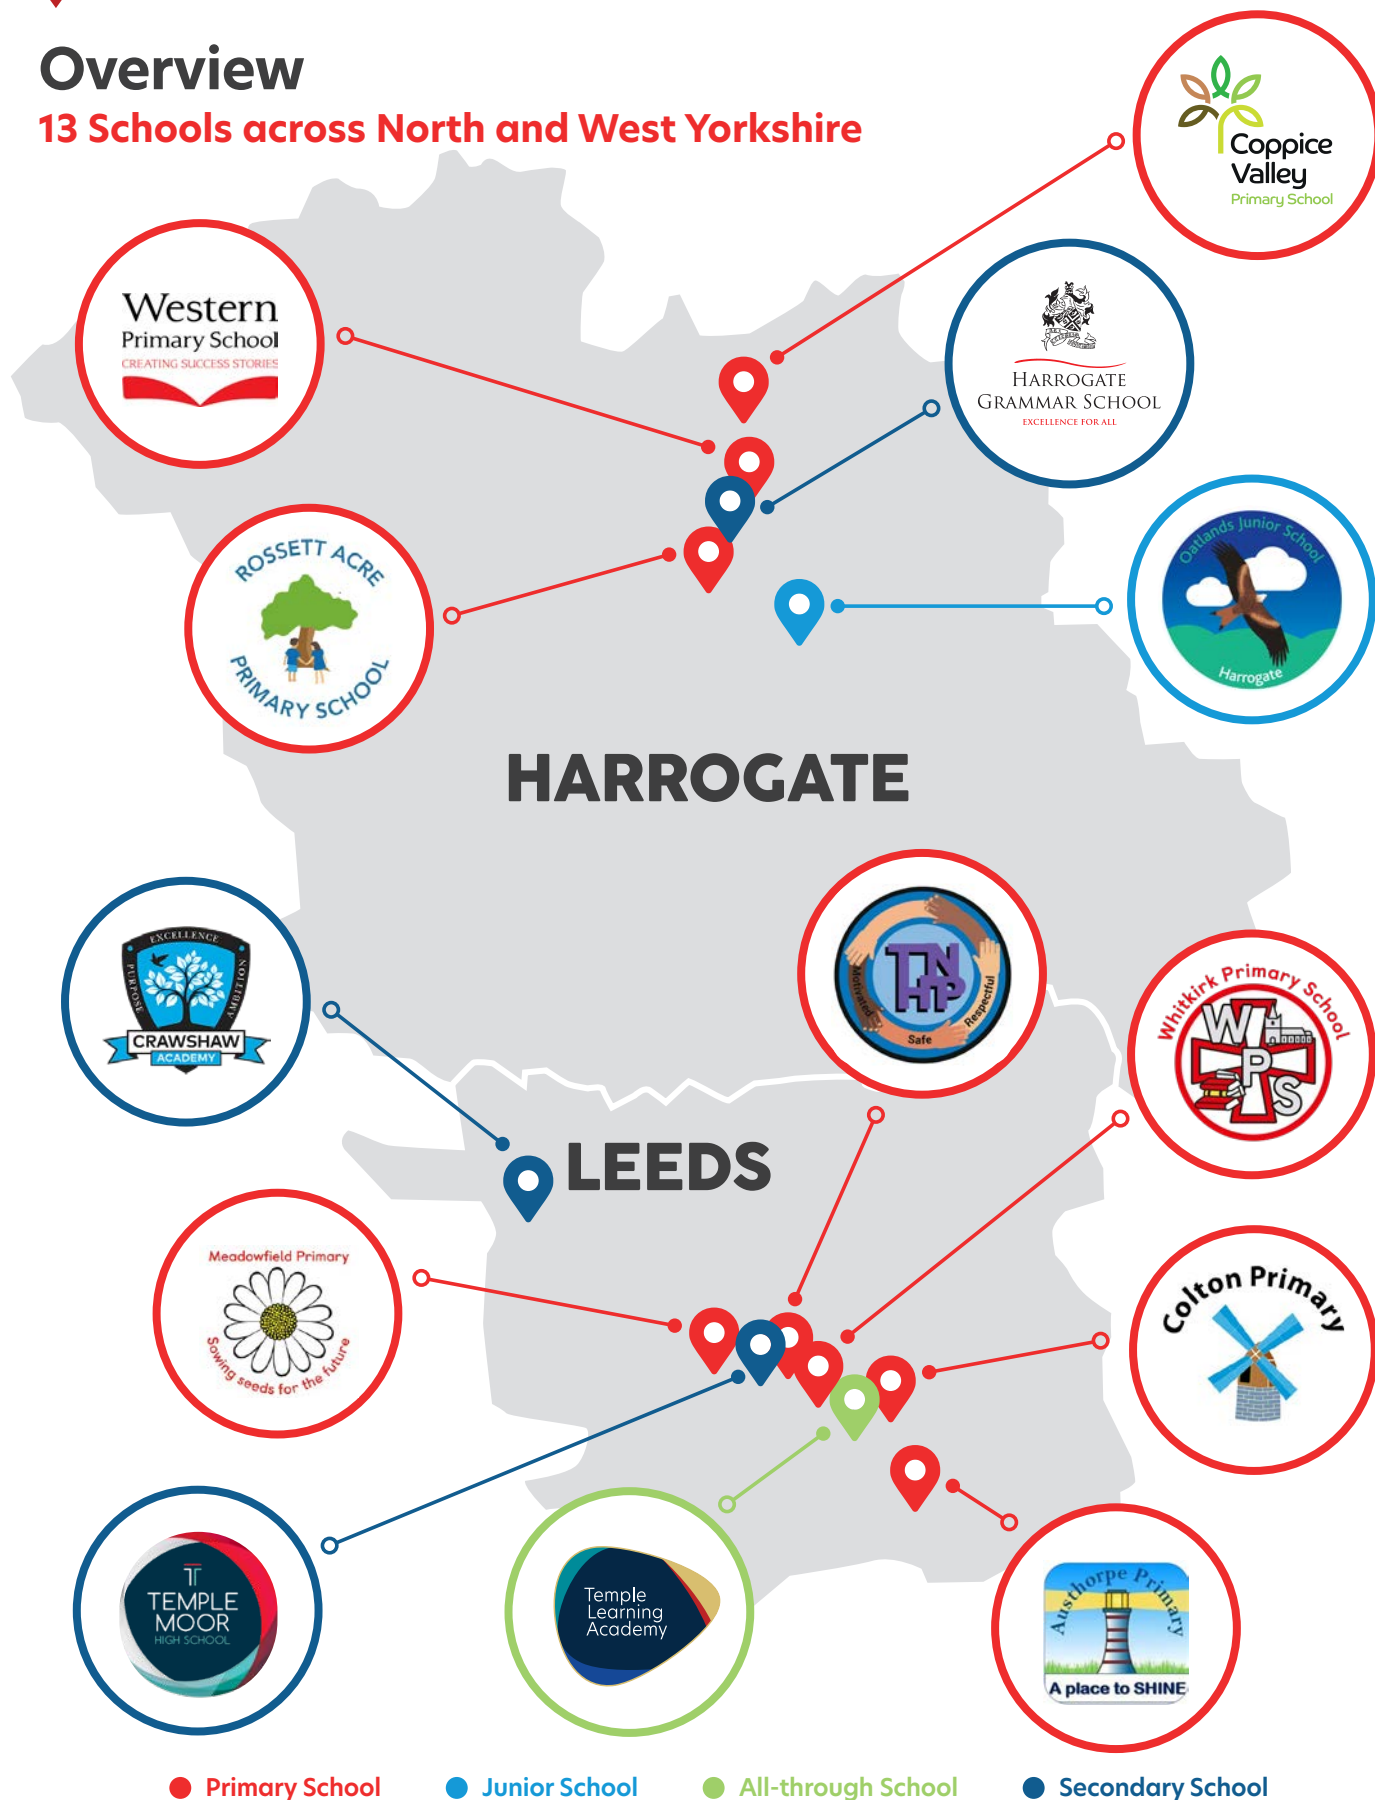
Overview
13 Schools across North and West Yorkshire

Coppice Valley Primary School

Western Primary School CREATING SUCCESS STORIES

HARROGATE GRAMMAR SCHOOL EXCELLENCE FOR ALL

ROSSETT ACRE PRIMARY SCHOOL

Oatlands Junior School Harrogate

HARROGATE

TNHP Motivated Respectful Safe

EXCELLENCE PURPOSE AMBITION MOTIVATION CRAWSHAW ACADEMY

Whitkirk Primary School WPS

LEEDS

Meadowfield Primary Sowing seeds for the future

Colton Primary

TEMPLE MOOR HIGH SCHOOL

Temple Learning Academy

Austhorpe Primary A place to SHINE

Primary School Junior School All-through School Secondary School